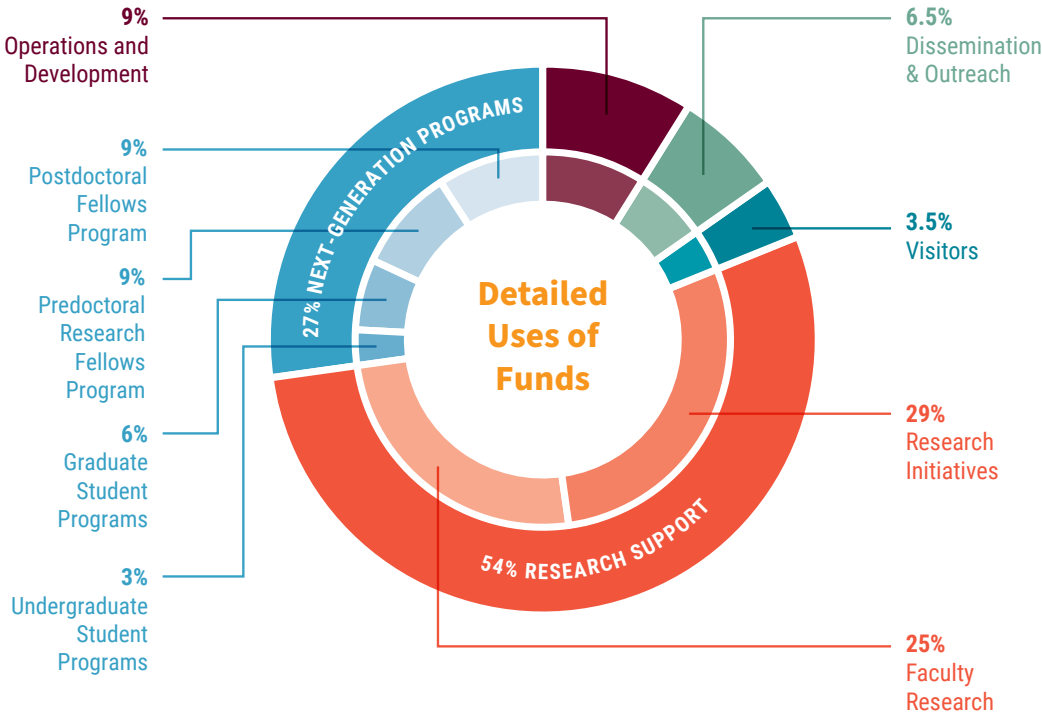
9%
Operations and Development

9%
Postdoctoral Fellows Program

9%
Predoctoral Research Fellows Program

6%
Graduate Student Programs

3%
Undergraduate Student Programs

27% NEXT-GENERATION PROGRAMS

Detailed Uses of Funds

54% RESEARCH SUPPORT

6.5%
Dissemination & Outreach

3.5%
Visitors

29%
Research Initiatives

25%
Faculty Research